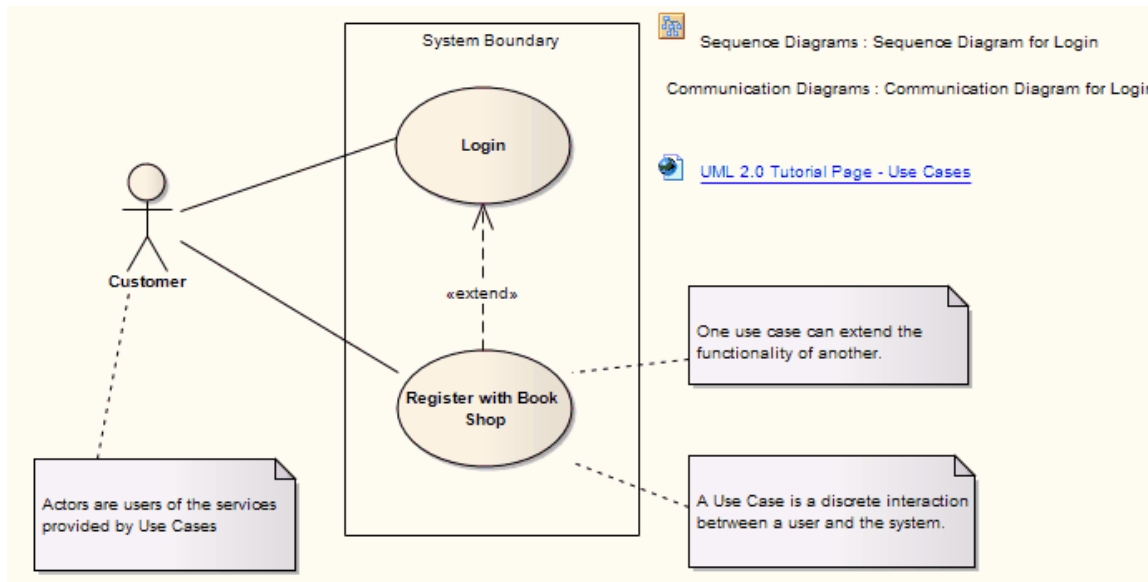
System Boundary

Sequence Diagrams : Sequence Diagram for Login

Communication Diagrams : Communication Diagram for Logi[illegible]

UML 2.0 Tutorial Page - Use Cases

Login

Customer

«extend»

One use case can extend the functionality of another.

Register with Book Shop

Actors are users of the services provided by Use Cases

A Use Case is a discrete interaction betrween a user and the system.